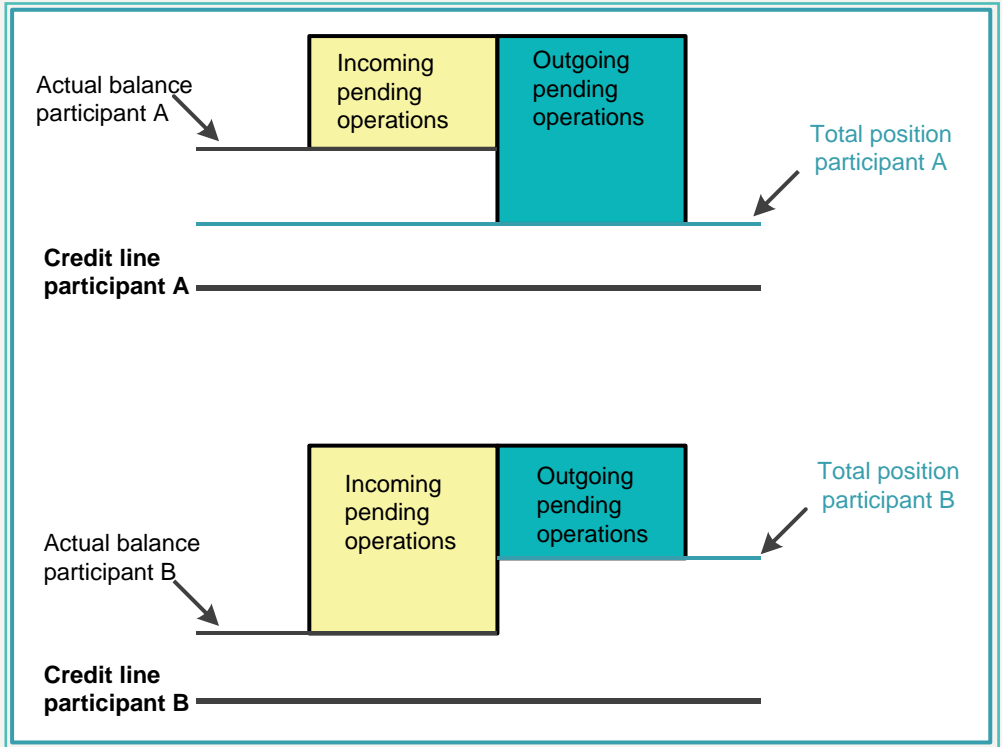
Actual balance participant A

Incoming pending operations

Outgoing pending operations

Total position participant A

Credit line participant A

Incoming pending operations

Outgoing pending operations

Total position participant B

Actual balance participant B

Credit line participant B